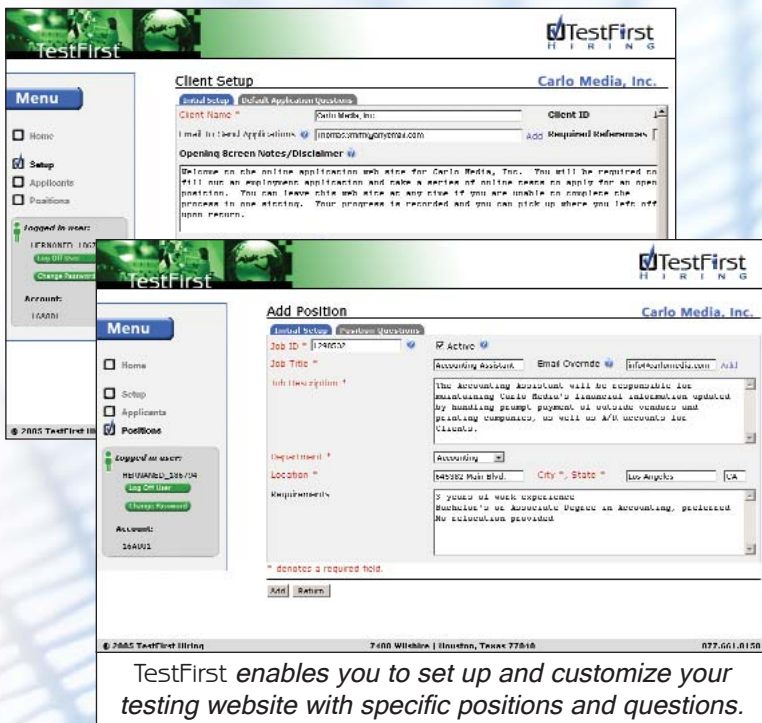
TestFirst

TestFirst HIRING

Client Setup

Carlo Media, Inc.

Menu

Initial Setup | Default Application Questions

Client Name * Carlo Media, Inc. Client ID

Email to Send Applications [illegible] Add Required References

Opening Screen Notes/Disclaimer

Welcome to the online application web site for Carlo Media, Inc. You will be required to fill out an employment application and take a series of online tests to apply for an open position. You can leave this web site at any time if you are unable to complete the process in one sitting. Your progress is recorded and you can pick up where you left off upon return.

Home

Setup

Applicants

Positions

Logged in user:

HFERNANDEZ_1067

Log Off User

Change Password

Account:

16A001

© 2005 TestFirst Hi

TestFirst

TestFirst HIRING

Add Position

Carlo Media, Inc.

Menu

Initial Setup | Position Questions

Job ID * 1200032 Active

Job Title * Accounting Assistant Email Override info@carlomedia.com Add

Job Description *

The Accounting Assistant will be responsible for maintaining Carlo Media's financial information updated by handling prompt payment of outside vendors and printing companies, as well as A/R accounts for Clients.

Home

Setup

Applicants

Positions

Department * Accounting

Location * 645382 Main Blvd. City *, State * Los Angeles CA

Requirements

3 years of work experience
Bachelor's or Associate Degree in Accounting, preferred
No relocation provided

Logged in user:

HFERNANDEZ_386794

Log Off User

Change Password

Account:

16A001

* denotes a required field.

Add Return

© 2005 TestFirst Hiring 7400 Wilshire | Houston, Texas 77010 877.661.0150

TestFirst enables you to set up and customize your testing website with specific positions and questions.